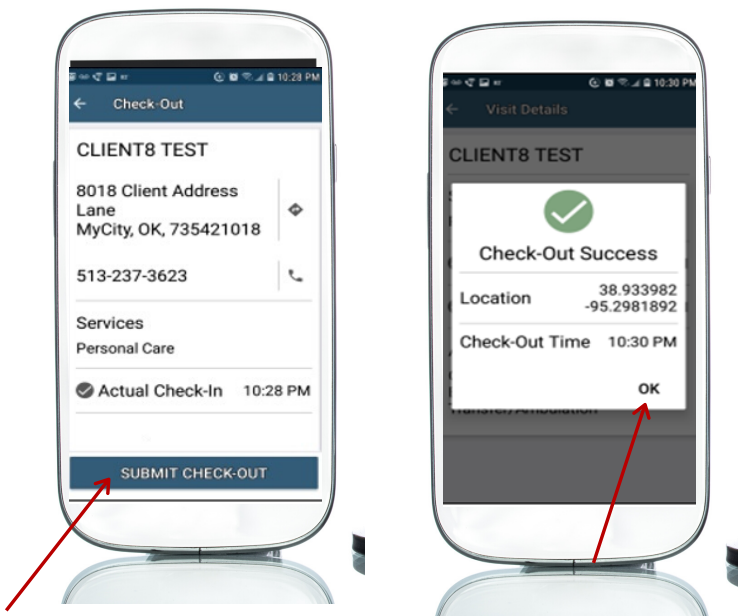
10:28 PM

Check-Out

CLIENT8 TEST

8018 Client Address Lane
MyCity, OK, 735421018

513-237-3623

Services
Personal Care

Actual Check-In 10:28 PM

SUBMIT CHECK-OUT

10:30 PM

Visit Details

CLIENT8 TEST

Check-Out Success

Location 38.933982 -95.2981892

Check-Out Time 10:30 PM

OK

Transfer/Ambulation